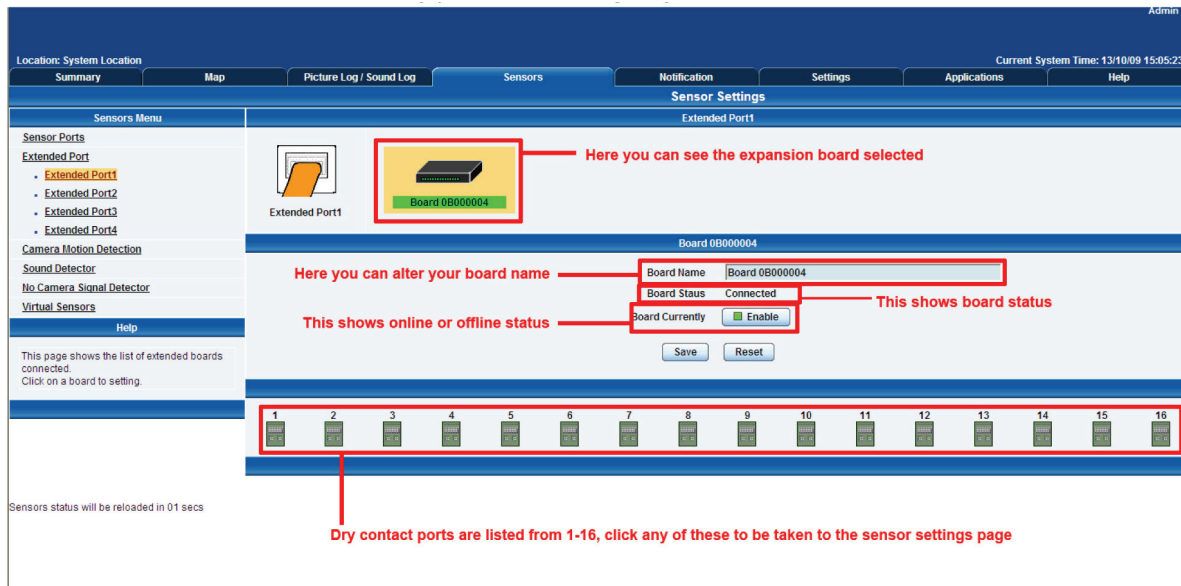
Admin

Location: System Location

Current System Time: 13/10/09 15:05:2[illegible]

Summary | Map | Picture Log / Sound Log | Sensors | Notification | Settings | Applications | Help

Sensor Settings

Sensors Menu

Sensor Ports
Extended Port
- Extended Port1
- Extended Port2
- Extended Port3
- Extended Port4
Camera Motion Detection
Sound Detector
No Camera Signal Detector
Virtual Sensors

Help

This page shows the list of extended boards connected.
Click on a board to setting.

Sensors status will be reloaded in 01 secs

Extended Port1

Extended Port1

Board 0B000004

Here you can see the expansion board selected

Board 0B000004

Here you can alter your board name

Board Name | Board 0B000004

Board Staus | Connected

This shows board status

This shows online or offline status

Board Currently | Enable

Save | Reset

1 2 3 4 5 6 7 8 9 10 11 12 13 14 15 16

Dry contact ports are listed from 1-16, click any of these to be taken to the sensor settings page